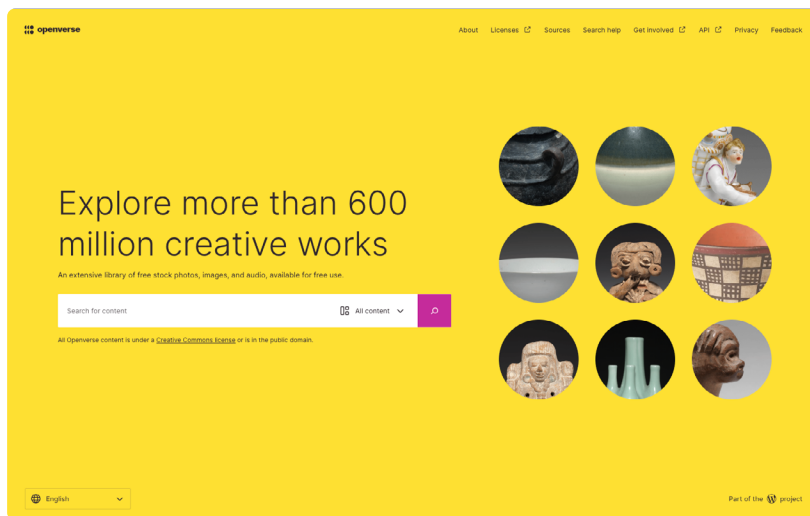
openverse

About Licenses Sources Search help Get involved API Privacy Feedback

Explore more than 600 million creative works

An extensive library of free stock photos, images, and audio, available for free use.

Search for content

All content

All Openverse content is under a Creative Commons license or is in the public domain.

English

Part of the project